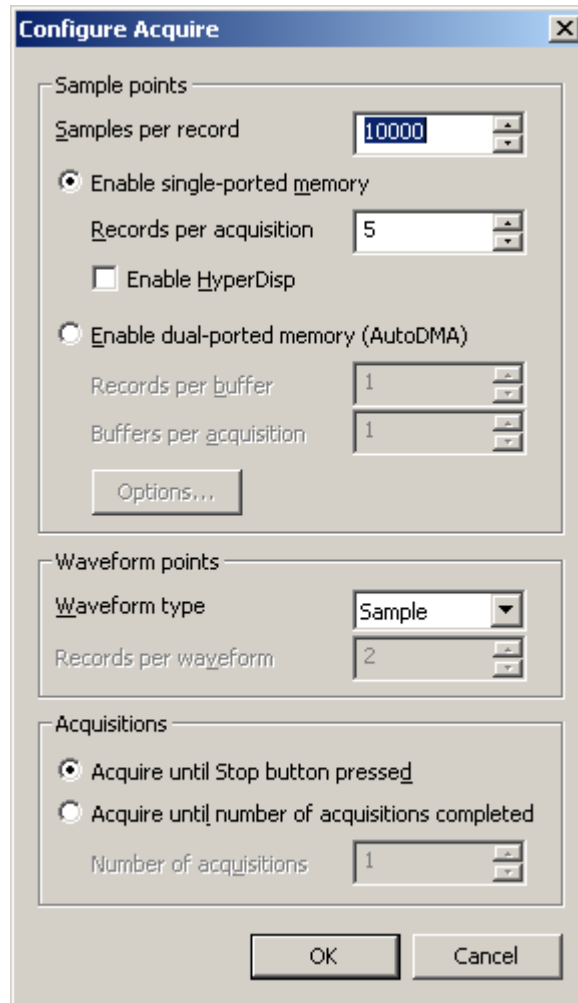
Configure Acquire

X

Sample points

Samples per record 10000

Enable single-ported memory

Records per acquisition 5

Enable HyperDisp

Enable dual-ported memory (AutoDMA)

Records per buffer 1

Buffers per acquisition 1

Options...

Waveform points

Waveform type Sample

Records per waveform 2

Acquisitions

Acquire until Stop button pressed

Acquire until number of acquisitions completed

Number of acquisitions 1

OK

Cancel